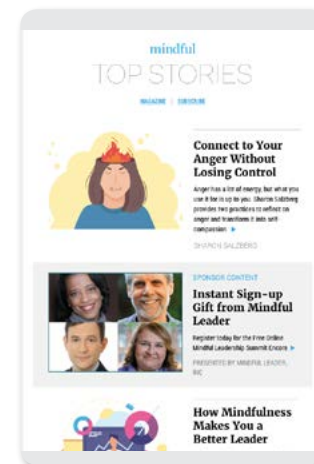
mindful

TOP STORIES

MAGAZINE | SUBSCRIBE

Connect to Your Anger Without Losing Control

Anger has a lot of energy, but what you use it for is up to you. Sharon Salzberg provides two practices to reflect on anger and transform it into self-compassion ▶

SHARON SALZBERG

SPONSOR CONTENT

Instant Sign-up Gift from Mindful Leader

Register today for the Free Online Mindful Leadership Summit Encore ▶

PRESENTED BY MINDFUL LEADER, INC

How Mindfulness Makes You a Better Leader